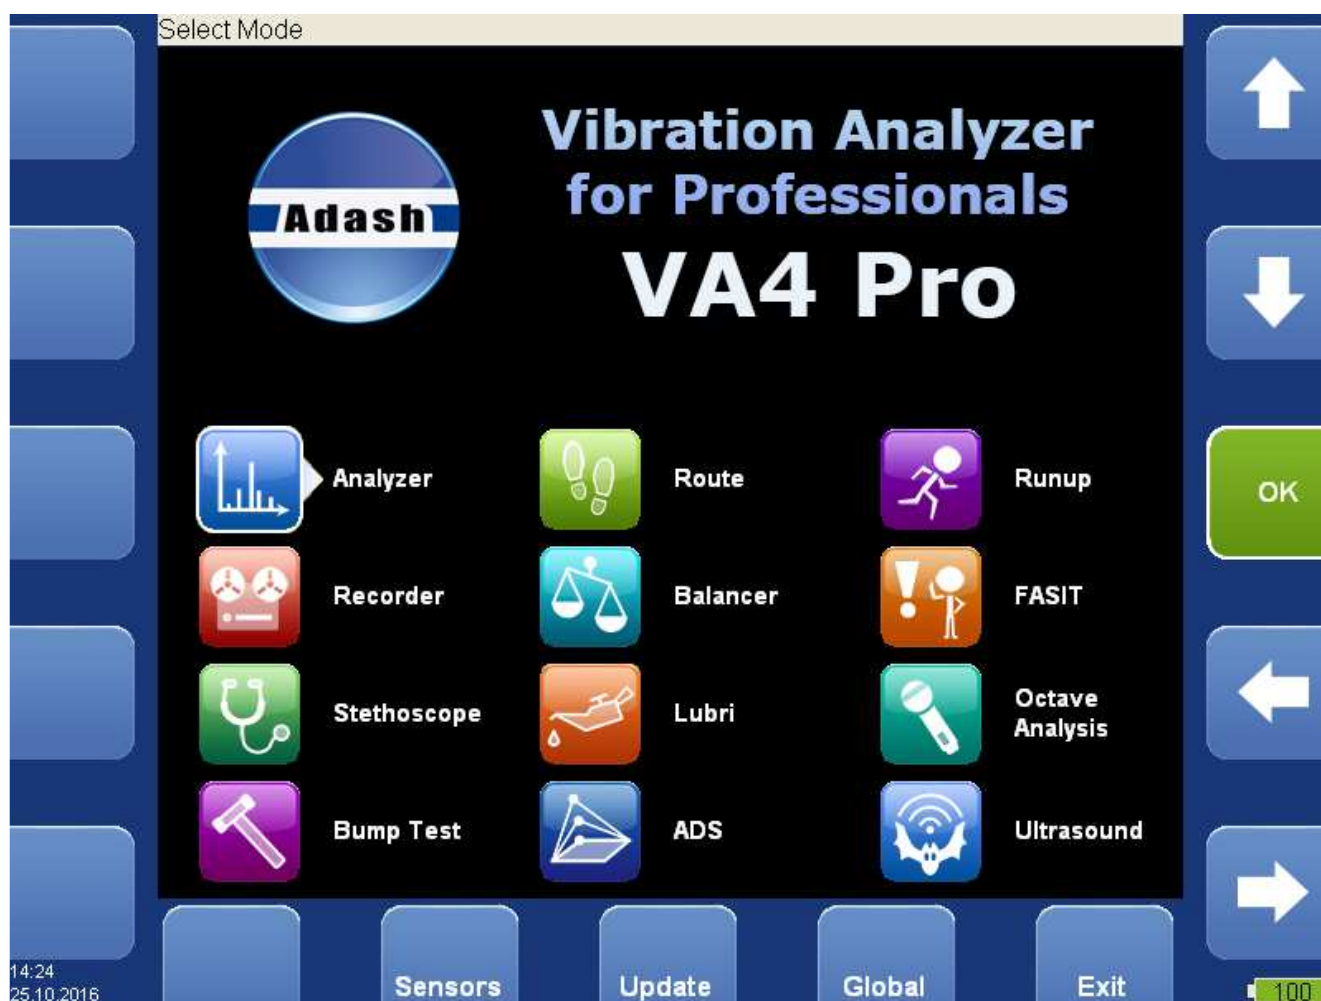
Select Mode

Adash

Vibration Analyzer for Professionals

VA4 Pro

Analyzer

Route

Runup

Recorder

Balancer

FASIT

Stethoscope

Lubri

Octave Analysis

Bump Test

ADS

Ultrasound

OK

14:24
25.10.2016

Sensors

Update

Global

Exit

100